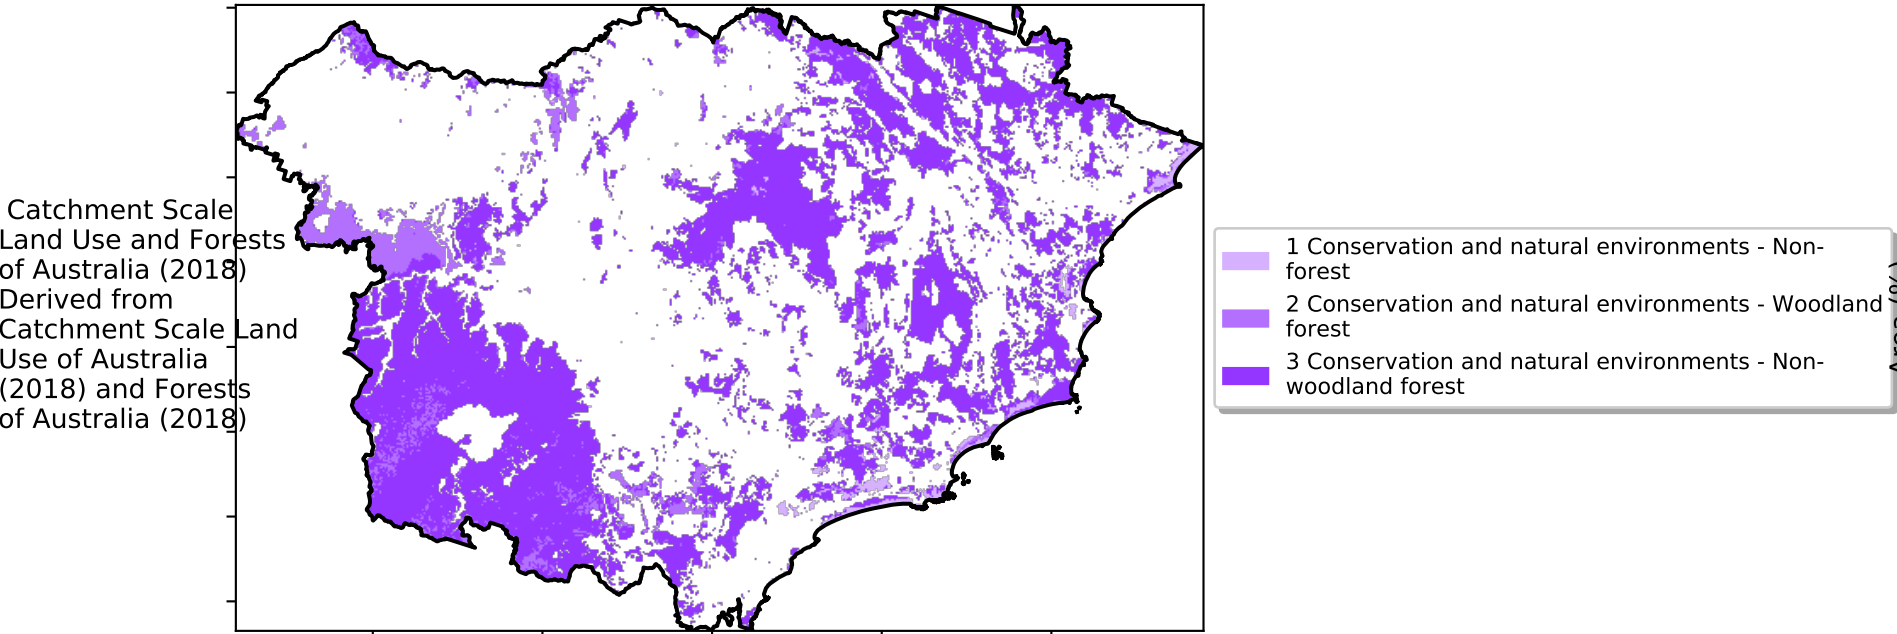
Catchment Scale Land Use and Forests of Australia (2018) Derived from Catchment Scale Land Use of Australia (2018) and Forests of Australia (2018)

1 Conservation and natural environments - Non-forest

2 Conservation and natural environments - Woodland forest

3 Conservation and natural environments - Non-woodland forest

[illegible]